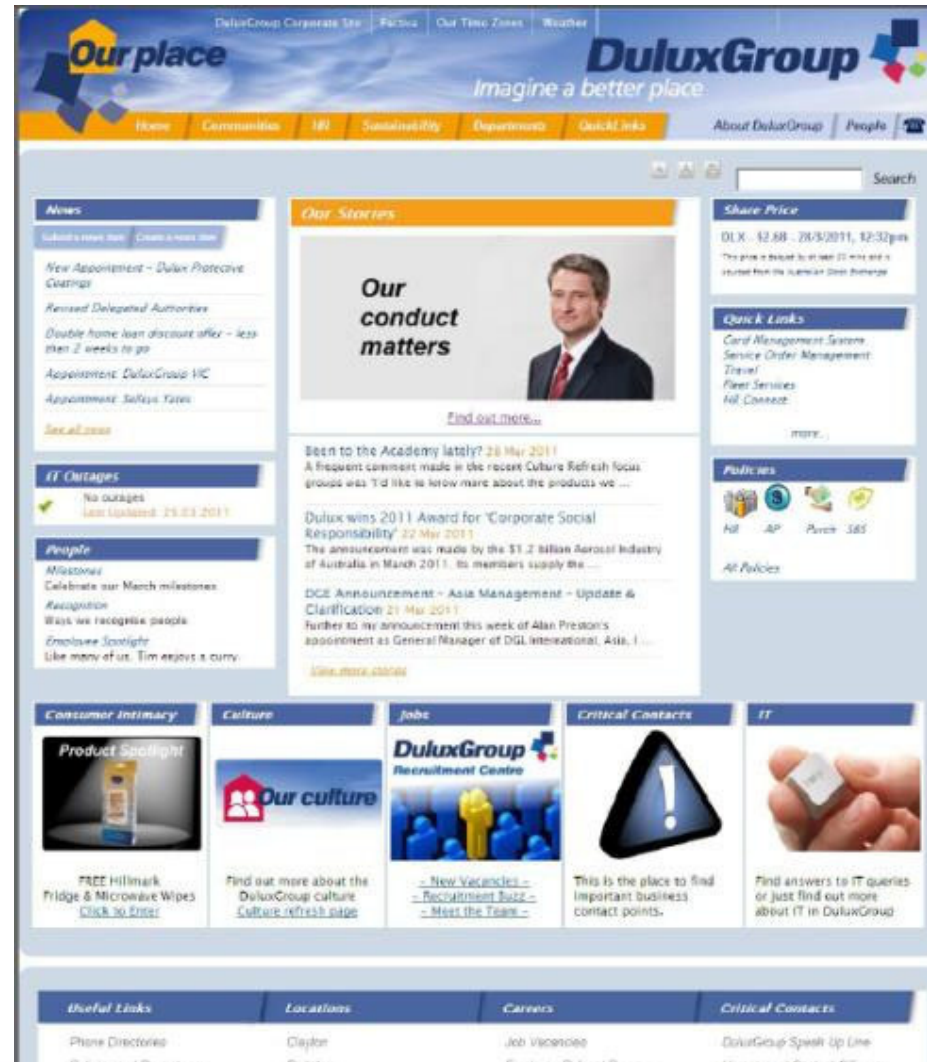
DuluxGroup Corporate Site | Portico | Our Time Zones | Weather

Our place

DuluxGroup

Imagine a better place

Home | Communities | HR | Sustainability | Departments | QuickLinks

About DuluxGroup | People

Search

News

Submit a news item | Create a news item

New Appointment - Dulux Protective Coatings

Revised Delegated Authorities

Double home loan discount offer - less than 2 weeks to go

Appointment: DuluxGroup VIC

Appointment: Selleys Yates

See all news

IT Outages

No outages
Last Updated: 25.03.2011

People

Milestones
Celebrate our March milestones

Recognition
Ways we recognise people

Employee Spotlight
Like many of us, Tim enjoys a curry

Our Stories

Our conduct matters

Find out more...

Been to the Academy lately? 28 Mar 2011
A frequent comment made in the recent Culture Refresh focus groups was 'I'd like to know more about the products we ...

Dulux wins 2011 Award for 'Corporate Social Responsibility' 22 Mar 2011
The announcement was made by the $1.2 billion Aerosol Industry of Australia in March 2011. Its members supply the ...

DGE Announcement - Asia Management - Update & Clarification 21 Mar 2011
Further to my announcement this week of Alan Preston's appointment as General Manager of DGL International, Asia, I ...

View more stories

Share Price

DLX - $2.88 - 28/3/2011, 12:32pm

This price is delayed by at least 20 mins and is sourced from the Australian Stock Exchange

Quick Links

Card Management System
Service Order Management
Travel
Fleet Services
HR Connect

more...

Policies

HR AP Purch SBS

All Policies

Consumer Intimacy

Product Spotlight

FREE Hillmark Fridge & Microwave Wipes
Click to Enter

Culture

Our culture

Find out more about the DuluxGroup culture
Culture refresh page

Jobs

DuluxGroup
Recruitment Centre

- New Vacancies -
- Recruitment Buzz -
- Meet the Team -

Critical Contacts

This is the place to find important business contact points.

IT

Find answers to IT queries or just find out more about IT in DuluxGroup

Useful Links | Locations | Careers | Critical Contacts

Phone Directories | Clayton | Job Vacancies | DuluxGroup Speak Up Line